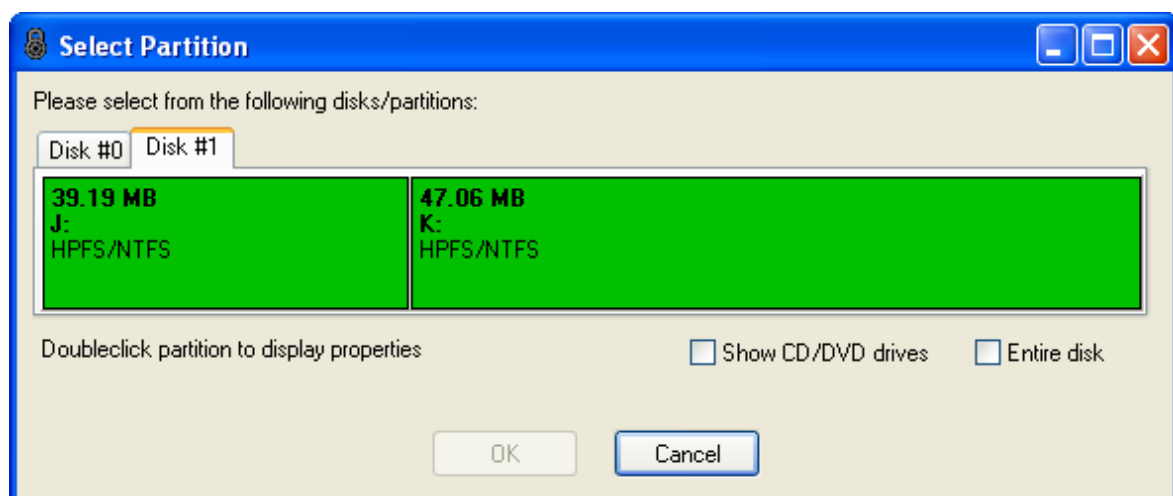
Select Partition

Please select from the following disks/partitions:

Disk #0
Disk #1

39.19 MB
J:
HPFS/NTFS

47.06 MB
K:
HPFS/NTFS

Doubleclick partition to display properties

Show CD/DVD drives

Entire disk

OK

Cancel